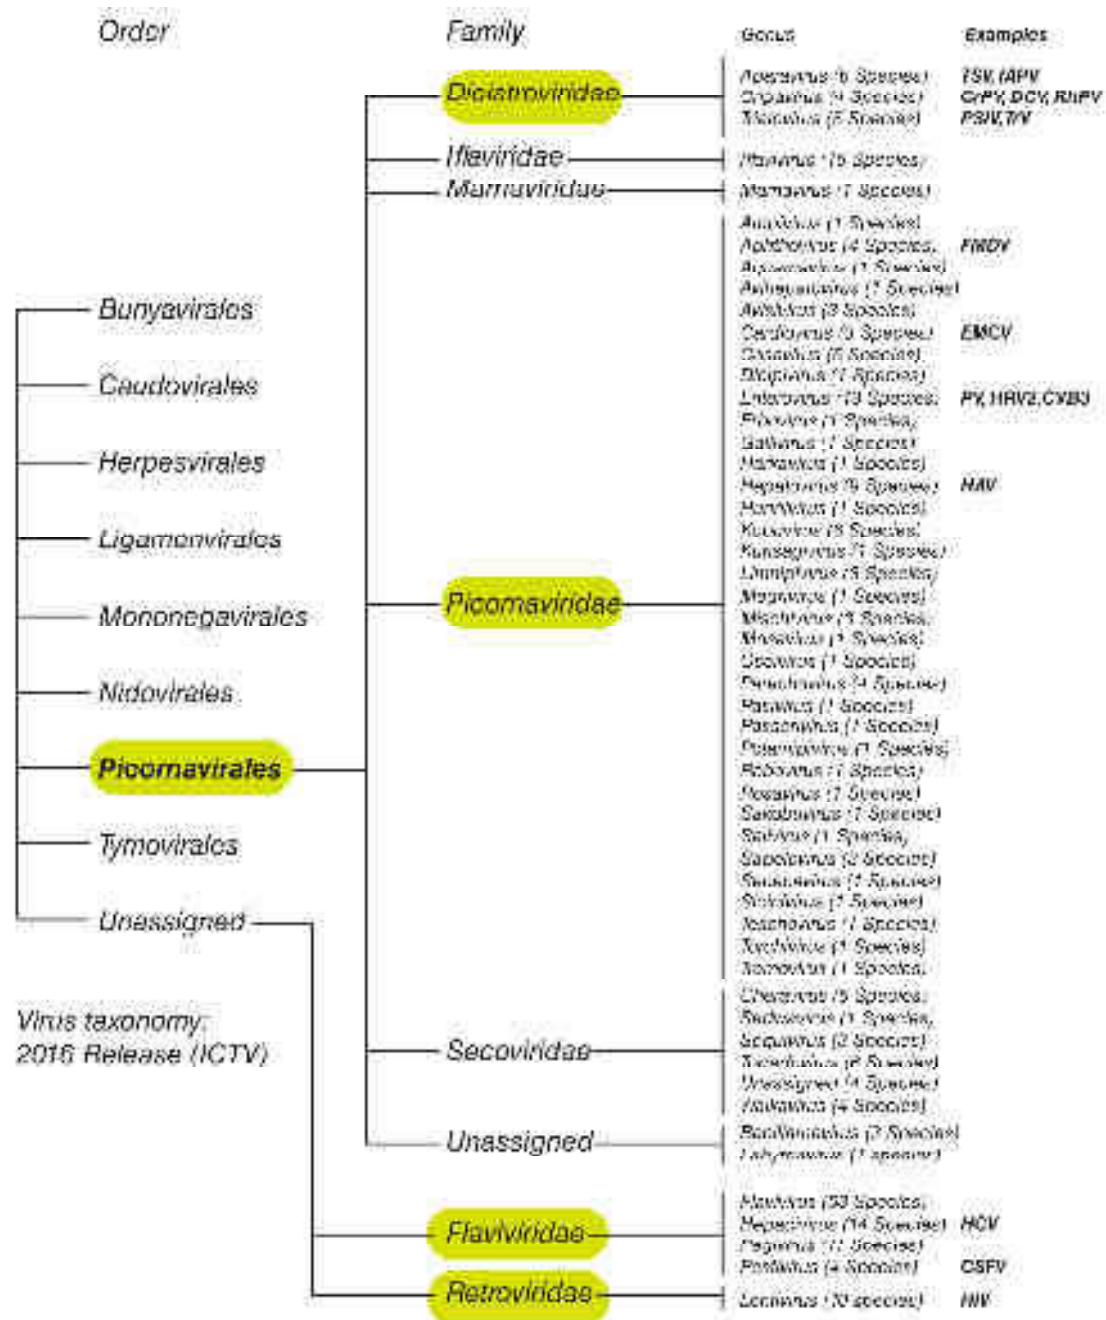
Order

Family

Genus

Examples

Dicistroviridae

Aparavirus (5 Species) TSV, IAPV
Cripavirus (4 Species) CrPV, DCV, RhPV
Triatovirus (5 Species) PSIV, TrV

Iflaviridae

Iflavirus (15 Species)

Marnaviridae

Marnavirus (1 Species)

Bunyavirales

Caudovirales

Herpesvirales

Ligamenvirales

Mononegavirales

Nidovirales

Picornavirales

Tymovirales

Unassigned

Picornaviridae

Ampivirus (1 Species)
Aphthovirus (4 Species) FMDV
Aquamavirus (1 Species)
Avihepatovirus (1 Species)
Avisivirus (3 Species)
Cardiovirus (3 Species) EMCV
Cosavirus (5 Species)
Dicipivirus (1 Species)
Enterovirus (13 Species) PV, HRV2, CXB3
Erbovirus (1 Species)
Gallivirus (1 Species)
Harkavirus (1 Species)
Hepatovirus (9 Species) HAV
Hunnivirus (1 Species)
Kobuvirus (6 Species)
Kunsagivirus (1 Species)
Limnipivirus (3 Species)
Megrivirus (1 Species)
Mischivirus (1 Species)
Mosavirus (1 Species)
Oscivirus (1 Species)
Parechovirus (4 Species)
Pasivirus (1 Species)
Passerivirus (1 Species)
Potamipivirus (1 Species)
Rabovirus (1 Species)
Rosavirus (1 Species)
Sakobuvirus (1 Species)
Salivirus (1 Species)
Sapelovirus (3 Species)
Senecavirus (1 Species)
Sicinivirus (1 Species)
Teschovirus (1 Species)
Torchivirus (1 Species)
Tremovirus (1 Species)

Virus taxonomy:
2016 Release (ICTV)

Secoviridae

Cheravirus (5 Species)
Sadwavirus (1 Species)
Sequivirus (2 Species)
Torradovirus (6 Species)
Unassigned (4 Species)
Waikavirus (4 Species)

Unassigned

Bacillarnavirus (3 Species)
Labyrnavirus (1 Species)

Flaviviridae

Flavivirus (53 Species)
Hepacivirus (14 Species) HCV
Pegivirus (11 Species)
Pestivirus (4 Species) CSFV

Retroviridae

Lentivirus (10 Species) HIV